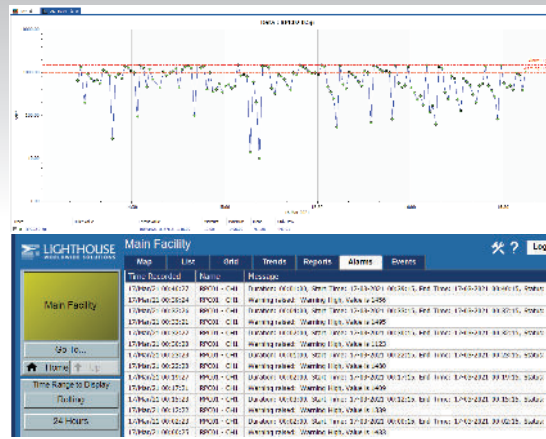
LIGHTHOUSE
WORLDWIDE SOLUTIONS

Main Facility

Map | List | Grid | Trends | Reports | Alarms | Events

Log

Main Facility

Go To...

Home | Up

Time Range to Display

Rolling

24 Hours

| Time Recorded | Name | Message |
|---|---|---|
| 17/Mar/21 00:40:22 | RPC01 - CH1 | Duration: 00:01:00, Start Time: 17-03-2021 00:39:22, End Time: 17-03-2021 00:40:22, Status |
| 17/Mar/21 00:39:24 | RPC01 - CH1 | Warning raised: Warning High, Value is 1456 |
| 17/Mar/21 00:33:20 | RPC01 - CH1 | Duration: 00:01:00, Start Time: 17-03-2021 00:32:21, End Time: 17-03-2021 00:33:20, Status |
| 17/Mar/21 00:32:21 | RPC01 - CH1 | Warning raised: Warning High, Value is 1495 |
| 17/Mar/21 00:23:23 | RPC01 - CH1 | Duration: 00:01:00, Start Time: 17-03-2021 00:22:23, End Time: 17-03-2021 00:23:23, Status |
| 17/Mar/21 00:22:23 | RPC01 - CH1 | Warning raised: Warning High, Value is 1123 |
| 17/Mar/21 00:20:23 | RPC01 - CH1 | Duration: 00:02:00, Start Time: 17-03-2021 00:18:23, End Time: 17-03-2021 00:20:23, Status |
| 17/Mar/21 00:18:23 | RPC01 - CH1 | Warning raised: Warning High, Value is 1490 |
| 17/Mar/21 00:17:31 | RPC01 - CH1 | Duration: 00:01:00, Start Time: 17-03-2021 00:16:31, End Time: 17-03-2021 00:17:31, Status |
| 17/Mar/21 00:16:31 | RPC01 - CH1 | Warning raised: Warning High, Value is 1409 |
| 17/Mar/21 00:13:23 | RPC01 - CH1 | Duration: 00:01:00, Start Time: 17-03-2021 00:12:23, End Time: 17-03-2021 00:13:23, Status |
| 17/Mar/21 00:12:23 | RPC01 - CH1 | Warning raised: Warning High, Value is 1338 |
| 17/Mar/21 00:02:27 | RPC01 - CH1 | Duration: 00:01:00, Start Time: 17-03-2021 00:01:27, End Time: 17-03-2021 00:02:27, Status |
| 17/Mar/21 00:01:27 | RPC01 - CH1 | Warning raised: Warning High, Value is 1433 |